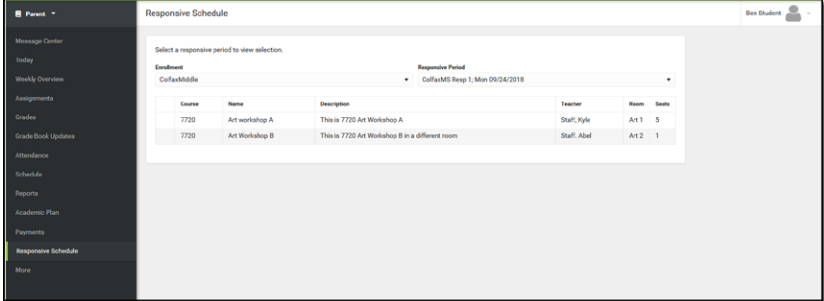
Parent

Message Center
Today
Weekly Overview
Assignments
Grades
Grade Book Updates
Attendance
Schedule
Reports
Academic Plan
Payments
Responsive Schedule
More

Responsive Schedule

Ben Student

Select a responsive period to view selection.

Enrollment
ColfaxMiddle

Responsive Period
ColfaxMS Resp 1; Mon 09/24/2018

| | Course | Name | Description | Teacher | Room | Seats |
|---|---|---|---|---|---|---|
| | 7720 | Art workshop A | This is 7720 Art Workshop A | Staff, Kyle | Art 1 | 5 |
| | 7720 | Art Workshop B | This is 7720 Art Workshop B in a different room | Staff, Abel | Art 2 | 1 |